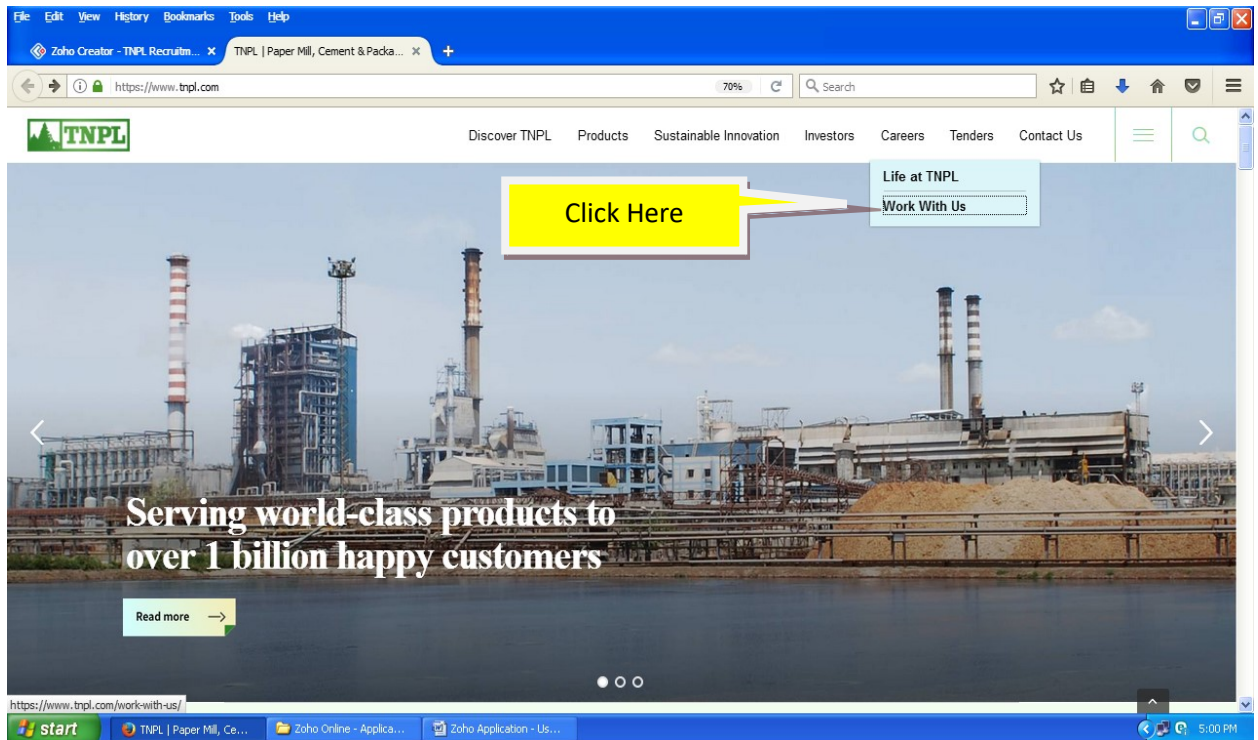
File Edit View History Bookmarks Tools Help

Zoho Creator - TNPL Recruitm... × TNPL | Paper Mill, Cement & Packa... × +

https://www.tnpl.com 70% Search

TNPL

Discover TNPL Products Sustainable Innovation Investors Careers Tenders Contact Us

Life at TNPL
Work With Us

Click Here

Serving world-class products to over 1 billion happy customers

Read more

https://www.tnpl.com/work-with-us/

start TNPL | Paper Mill, Ce... Zoho Online - Applica... Zoho Application - Us... 5:00 PM